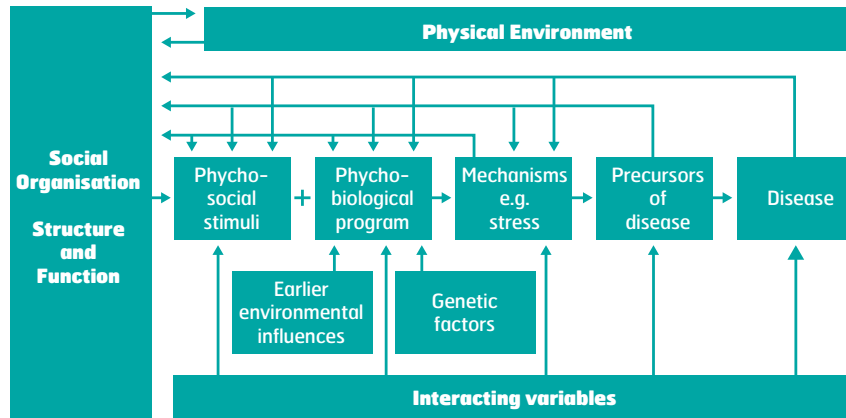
Physical Environment

Social Organisation

Structure and Function

Phycho-social stimuli

+

Phycho-biological program

Mechanisms e.g. stress

Precursors of disease

Disease

Earlier environmental influences

Genetic factors

Interacting variables